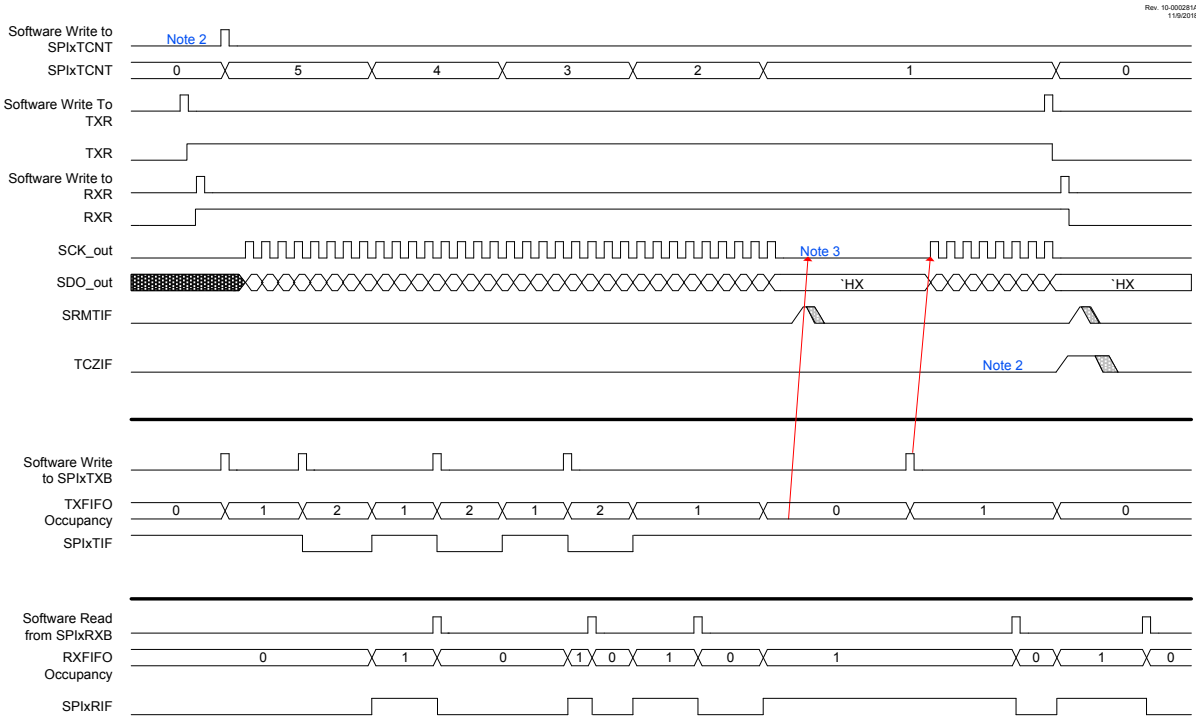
Rev. 10-000281A
11/9/2018

Software Write to SPIxTCNT
Note 2
SPIxTCNT
0
5
4
3
2
1
0
Software Write To TXR
TXR
Software Write to RXR
RXR
SCK_out
Note 3
SDO_out
`HX
`HX
SRMTIF
TCZIF
Note 2

Software Write to SPIxTXB
TXFIFO Occupancy
0
1
2
1
2
1
2
1
0
1
0
SPIxTIF

Software Read from SPIxRXB
RXFIFO Occupancy
0
1
0
1
0
1
0
1
0
1
0
SPIxRIF